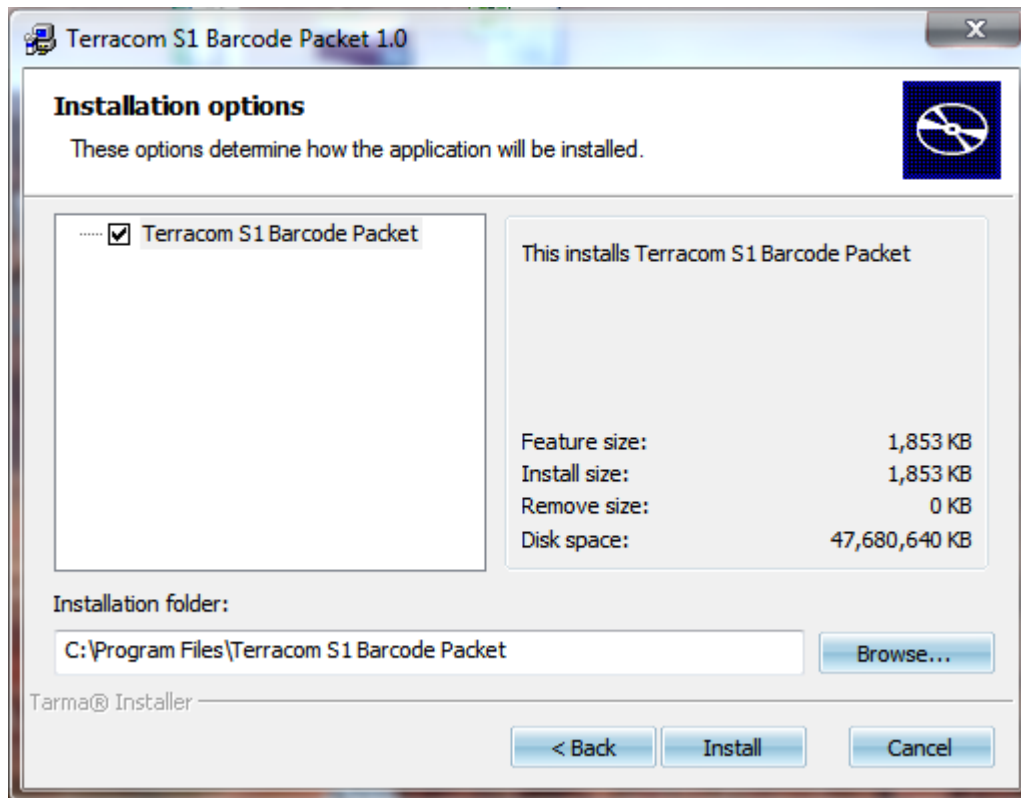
Terracom S1 Barcode Packet 1.0

x

Installation options

These options determine how the application will be installed.

Terracom S1 Barcode Packet

This installs Terracom S1 Barcode Packet

| | |
|---|---|
| Feature size: | 1,853 KB |
| Install size: | 1,853 KB |
| Remove size: | 0 KB |
| Disk space: | 47,680,640 KB |

Installation folder:

C:\Program Files\Terracom S1 Barcode Packet

Browse...

Tarma® Installer

< Back

Install

Cancel